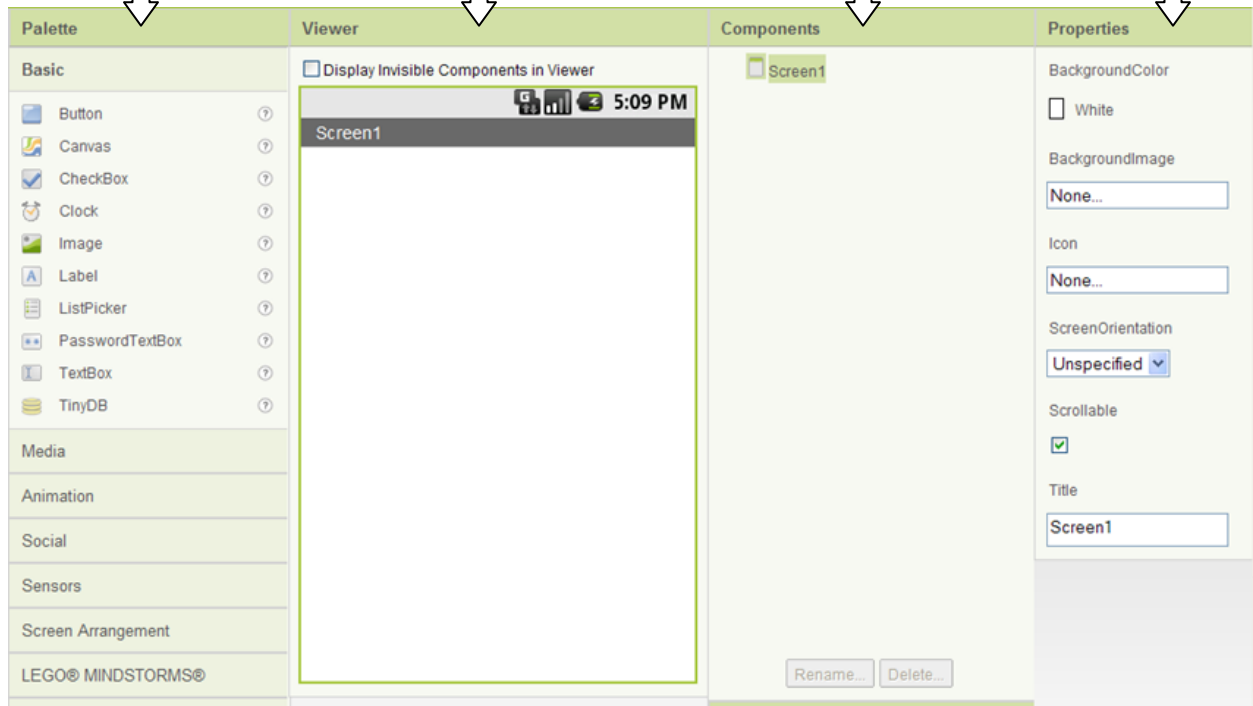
Palette

Basic

Button ?
Canvas ?
CheckBox ?
Clock ?
Image ?
Label ?
ListPicker ?
PasswordTextBox ?
TextBox ?
TinyDB ?

Media

Animation

Social

Sensors

Screen Arrangement

LEGO® MINDSTORMS®

Viewer

Display Invisible Components in Viewer

5:09 PM

Screen1

Components

Screen1

Rename... Delete...

Properties

BackgroundColor

White

BackgroundImage

None...

Icon

None...

ScreenOrientation

Unspecified

Scrollable

Title

Screen1